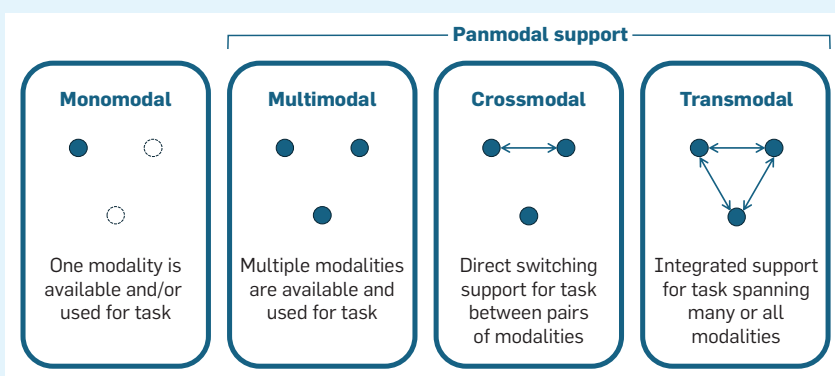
Panmodal support

Monomodal

One modality is available and/or used for task

Multimodal

Multiple modalities are available and used for task

Crossmodal

Direct switching support for task between pairs of modalities

Transmodal

Integrated support for task spanning many or all modalities